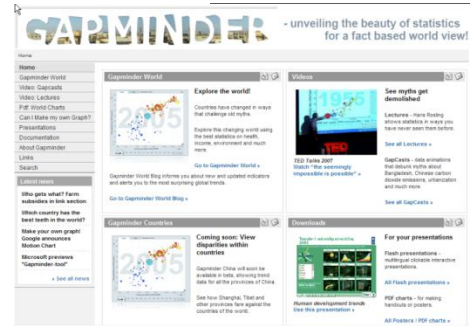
GAPMINDER - unveiling the beauty of statistics for a fact based world view!

Home

Home
Gapminder World
Video: Gapcasts
Video Lectures
Pdf: World Charts
Can I Make my own Graph?
Presentations
Documentation
About Gapminder
Links
Search

Latest news

Who gets what? Farm subsidies in link section

Which country has the best teeth in the world?

Make your own graph! Google announces Motion Chart

Microsoft previews "Gapminder-tool"

» See all news

Gapminder World

Explore the world!

Countries have changed in ways that challenge old myths.

Explore this changing world using the best statistics on health, income, environment and much more.

Go to Gapminder World »

Gapminder World Blog informs you about new and updated indicators and alerts you to the most surprising global trends.

Go to Gapminder World Blog »

Videos

See myths get demolished

TED Talks 2007
Watch "the seemingly impossible is possible" »

Lectures - Hans Rosling shows statistics in ways you have never seen them before.

See all Lectures »

GapCasts - data animations that debunk myths about Bangladesh, Chinese carbon dioxide emissions, urbanization and much more.

See all GapCasts »

Gapminder Countries

Coming soon: View disparities within countries

Gapminder China will soon be available in beta, allowing trend data for all the provinces of China.

See how Shanghai, Tibet and other provinces fare against the countries of the world.

Downloads

Human development trends
Use this presentation »

For your presentations

Flash presentations - multilingual clickable interactive presentations.

All Flash presentations »

PDF charts - for making handouts or posters.

All Posters / PDF charts »